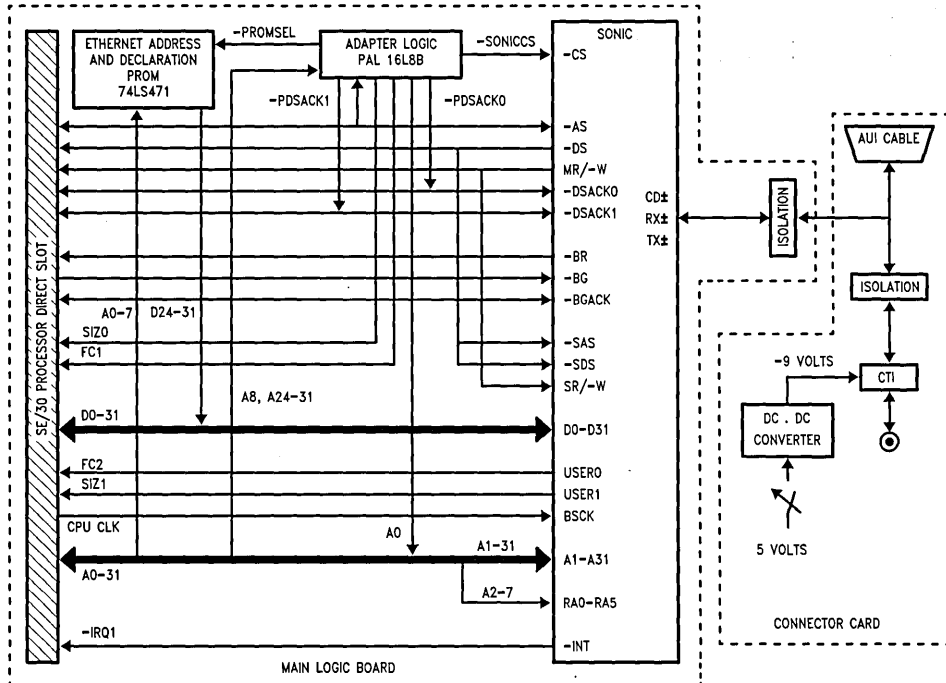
ETHERNET ADDRESS AND DECLARATION PROM 74LS471

-PROMSEL

ADAPTER LOGIC PAL 16L8B

-SONICCS

SONIC

-CS

-PDSACK1

-PDSACK0

-AS
-DS
MR/-W
-DSACK0
-DSACK1

CD±
RX±
TX±

ISOLATION

AUI CABLE

ISOLATION

SE/30 PROCESSOR DIRECT SLOT

-BR
-BG
-BGACK

A0-7
D24-31
SIZ0
FC1

-SAS
-SDS
SR/-W

-9 VOLTS

CTI

A8, A24-31

D0-31

D0-D31

DC . DC CONVERTER

FC2
SIZ1

USER0
USER1

CPU CLK

BSCK

A0

A1-31

A0-31

A1-A31

5 VOLTS

A2-7

RA0-RA5

-IRQ1

-INT

CONNECTOR CARD

MAIN LOGIC BOARD